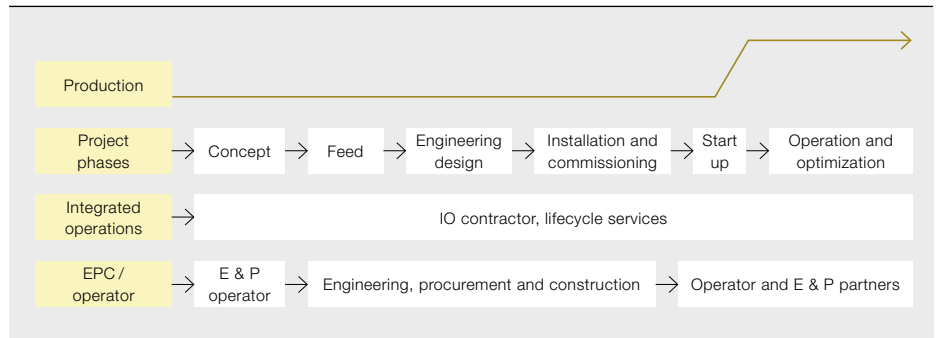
Production

Project phases → Concept → Feed → Engineering design → Installation and commissioning → Start up → Operation and optimization

Integrated operations → IO contractor, lifecycle services

EPC / operator → E & P operator → Engineering, procurement and construction → Operator and E & P partners